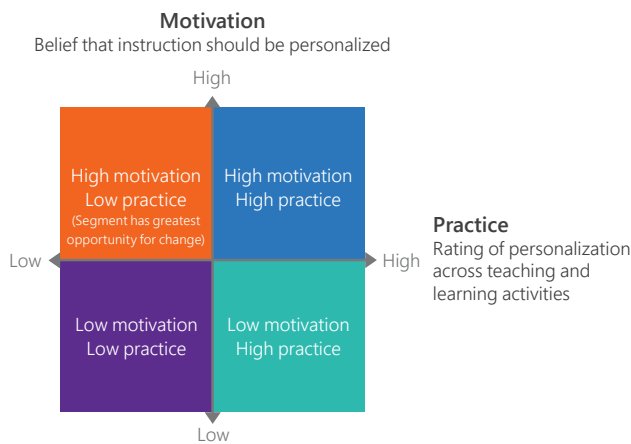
Motivation
Belief that instruction should be personalized

High

High motivation
Low practice
(Segment has greatest opportunity for change)

High motivation
High practice

Practice
Rating of personalization across teaching and learning activities

Low

High

Low motivation
Low practice

Low motivation
High practice

Low